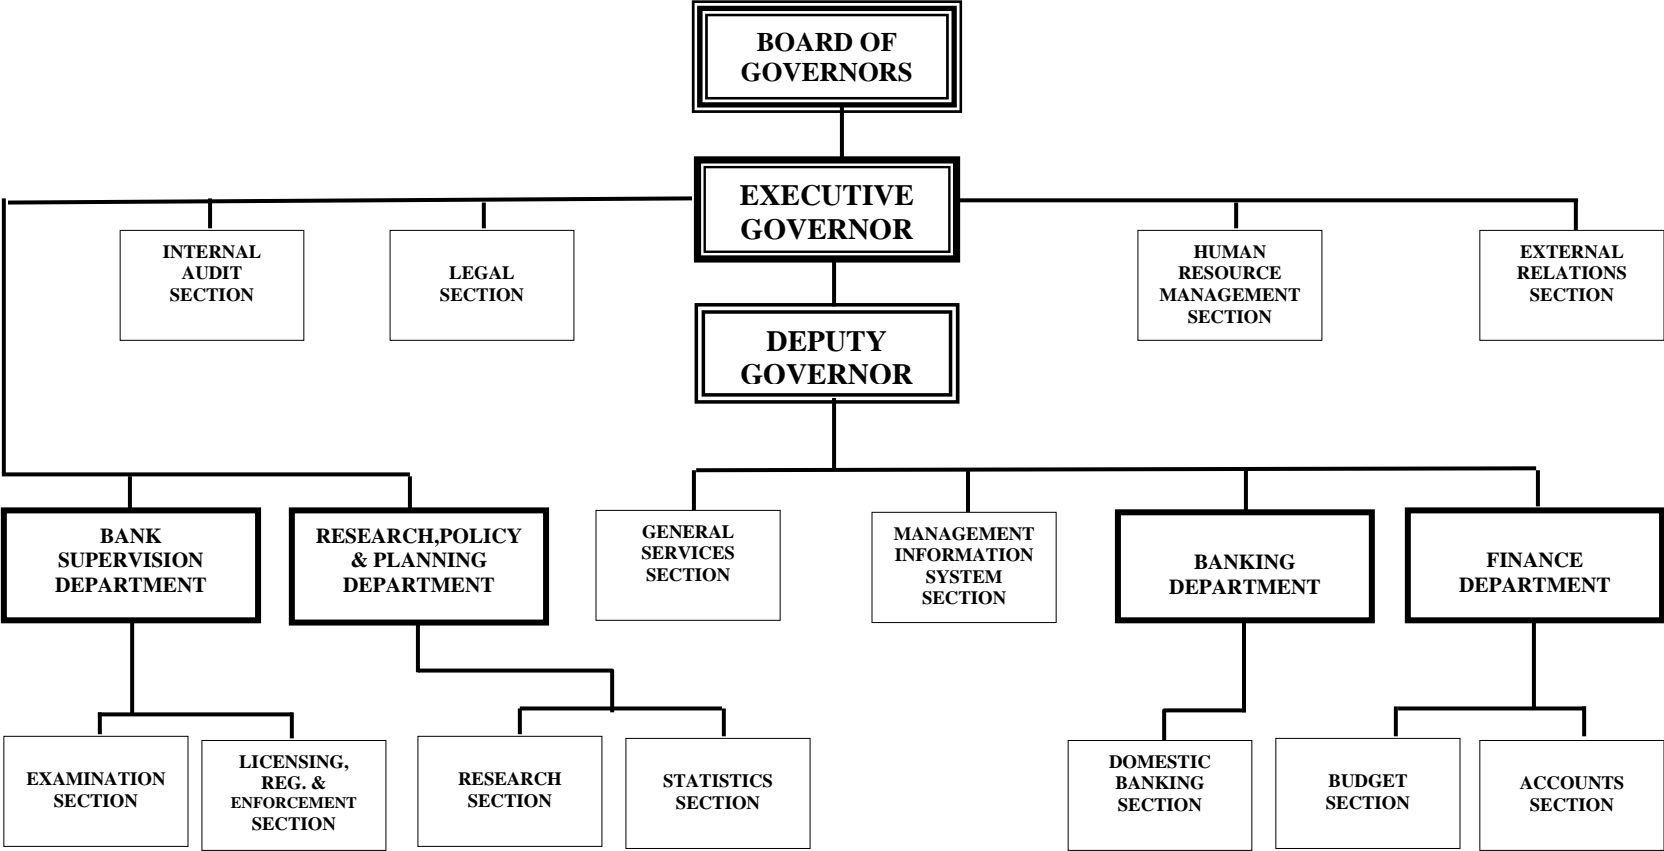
BOARD OF GOVERNORS

EXECUTIVE GOVERNOR

INTERNAL AUDIT SECTION

LEGAL SECTION

HUMAN RESOURCE MANAGEMENT SECTION

EXTERNAL RELATIONS SECTION

DEPUTY GOVERNOR

BANK SUPERVISION DEPARTMENT

RESEARCH,POLICY & PLANNING DEPARTMENT

GENERAL SERVICES SECTION

MANAGEMENT INFORMATION SYSTEM SECTION

BANKING DEPARTMENT

FINANCE DEPARTMENT

EXAMINATION SECTION

LICENSING, REG. & ENFORCEMENT SECTION

RESEARCH SECTION

STATISTICS SECTION

DOMESTIC BANKING SECTION

BUDGET SECTION

ACCOUNTS SECTION